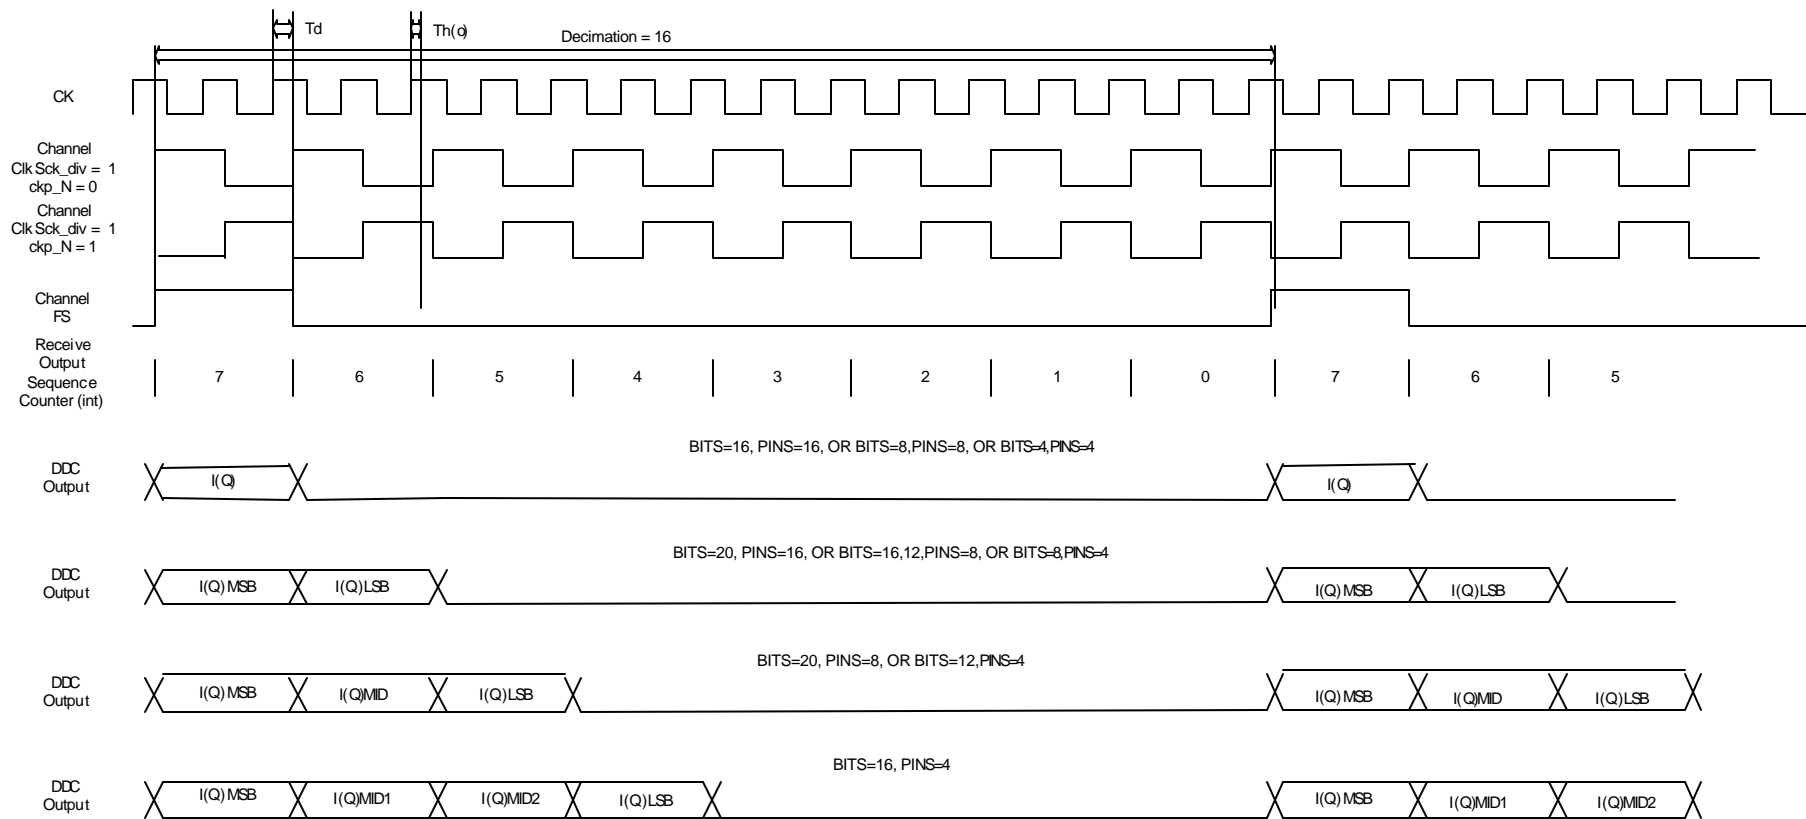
Td

Th(o)

Decimation = 16

CK

Channel Clk Sck_div = 1 ckp_N = 0

Channel Clk Sck_div = 1 ckp_N = 1

Channel FS

Receive Output Sequence Counter (int)

7 6 5 4 3 2 1 0 7 6 5

BITS=16, PINS=16, OR BITS=8,PINS=8, OR BITS=4,PINS=4

DDC Output

I(Q)

I(Q)

BITS=20, PINS=16, OR BITS=16,12,PINS=8, OR BITS=8,PINS=4

DDC Output

I(Q) MSB

I(Q) LSB

I(Q) MSB

I(Q) LSB

BITS=20, PINS=8, OR BITS=12,PINS=4

DDC Output

I(Q) MSB

I(Q)MID

I(Q) LSB

I(Q) MSB

I(Q)MID

I(Q)LSB

BITS=16, PINS=4

DDC Output

I(Q) MSB

I(Q)MID1

I(Q)MID2

I(Q) LSB

I(Q) MSB

I(Q)MID1

I(Q)MID2